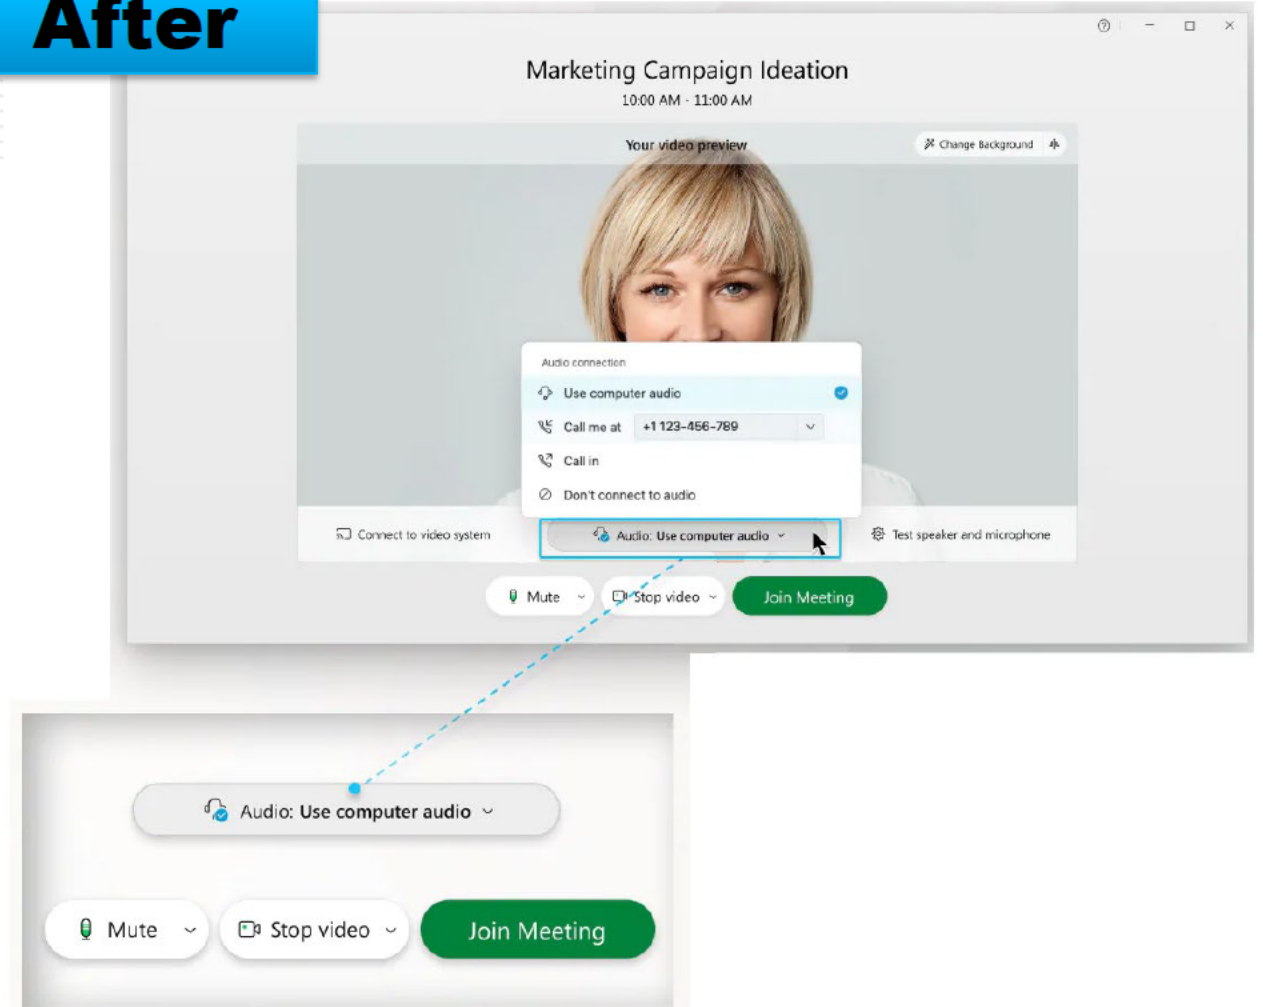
After

Marketing Campaign Ideation

10:00 AM - 11:00 AM

Your video preview

Change Background

Audio connection

Use computer audio

Call me at +1 123-456-789

Call in

Don't connect to audio

Connect to video system

Audio: Use computer audio

Test speaker and microphone

Mute

Stop video

Join Meeting

Audio: Use computer audio

Mute

Stop video

Join Meeting